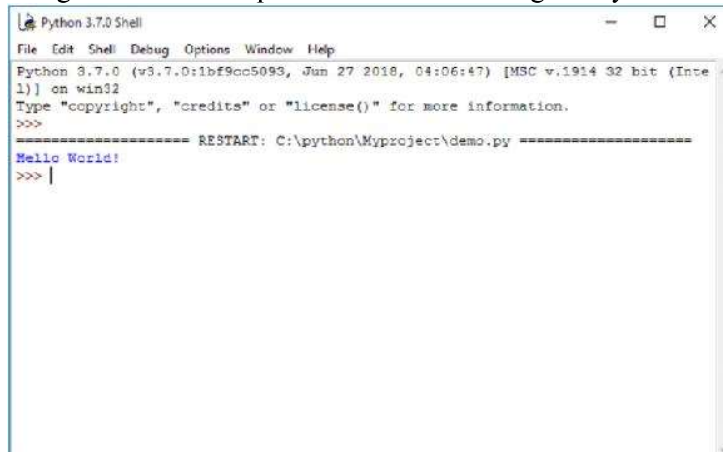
Python 3.7.0 Shell

File Edit Shell Debug Options Window Help

Python 3.7.0 (v3.7.0:1bf9cc5093, Jun 27 2018, 04:06:47) [MSC v.1914 32 bit (Inte l)] on win32
Type "copyright", "credits" or "license()" for more information.
>>>
==================== RESTART: C:\python\Myproject\demo.py ====================
Hello World!
>>>